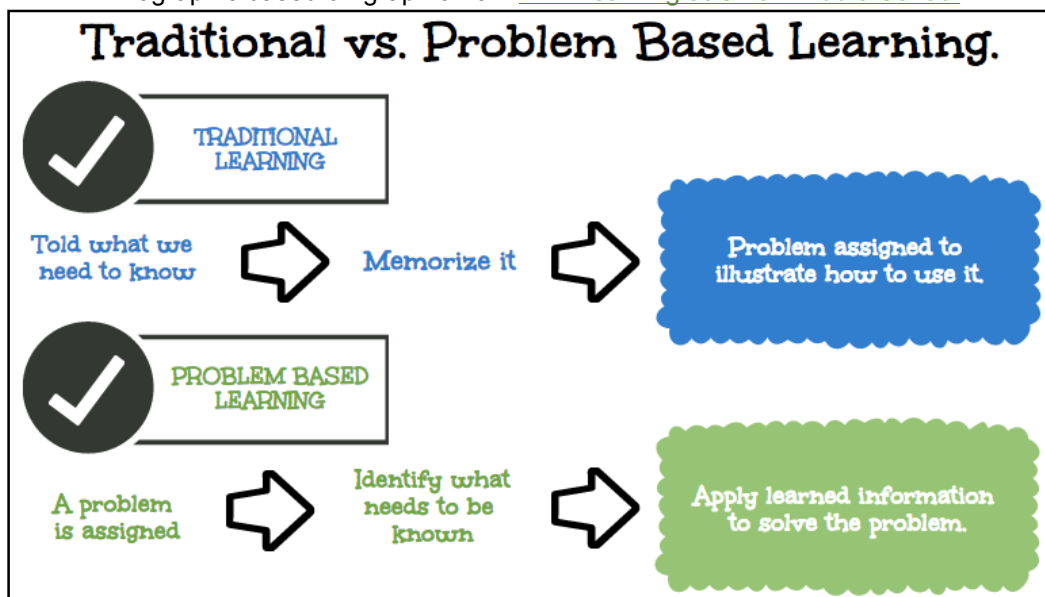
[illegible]

Traditional vs. Problem Based Learning.

TRADITIONAL LEARNING

Told what we need to know

Memorize it

Problem assigned to illustrate how to use it.

PROBLEM BASED LEARNING

A problem is assigned

Identify what needs to be known

Apply learned information to solve the problem.